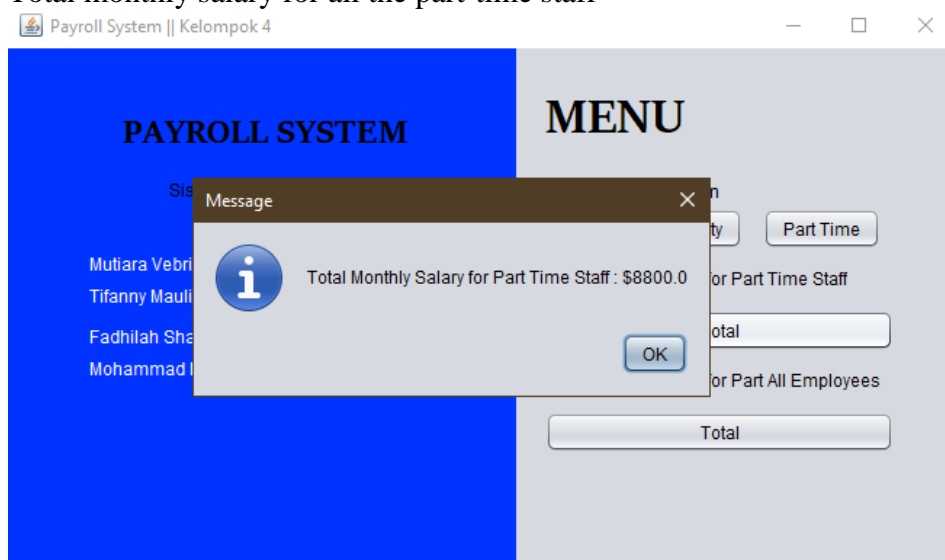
Total monthly salary for all the part-time staff

Payroll System || Kelompok 4

PAYROLL SYSTEM

Sis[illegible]

Mutiara Vebri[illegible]

Tifanny Mauli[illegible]

Fadhilah Sha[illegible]

Mohammad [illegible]

MENU

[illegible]n

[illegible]ty

Part Time

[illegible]or Part Time Staff

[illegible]otal

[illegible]or Part All Employees

Total

Message

Total Monthly Salary for Part Time Staff : $8800.0

OK